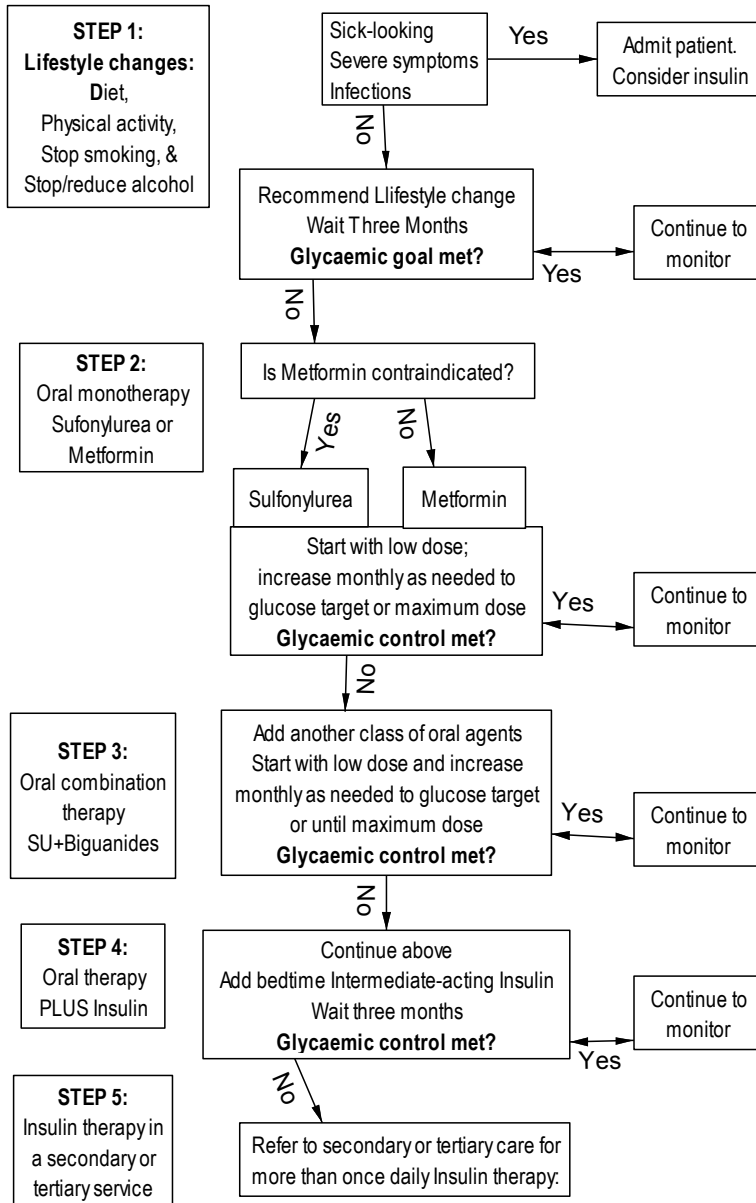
STEP 1:
Lifestyle changes:
Diet,
Physical activity,
Stop smoking, &
Stop/reduce alcohol

Sick-looking
Severe symptoms
Infections

Yes

Admit patient.
Consider insulin

No

Recommend Llifestyle change
Wait Three Months
Glycaemic goal met?

Yes

Continue to monitor

No

STEP 2:
Oral monotherapy
Sufonylurea or
Metformin

Is Metformin contraindicated?

Yes

No

Sulfonylurea

Metformin

Start with low dose;
increase monthly as needed to glucose target or maximum dose
Glycaemic control met?

Yes

Continue to monitor

No

STEP 3:
Oral combination therapy
SU+Biguanides

Add another class of oral agents
Start with low dose and increase monthly as needed to glucose target or until maximum dose
Glycaemic control met?

Yes

Continue to monitor

No

STEP 4:
Oral therapy
PLUS Insulin

Continue above
Add bedtime Intermediate-acting Insulin
Wait three months
Glycaemic control met?

Continue to monitor

Yes

No

STEP 5:
Insulin therapy in a secondary or tertiary service

Refer to secondary or tertiary care for more than once daily Insulin therapy: